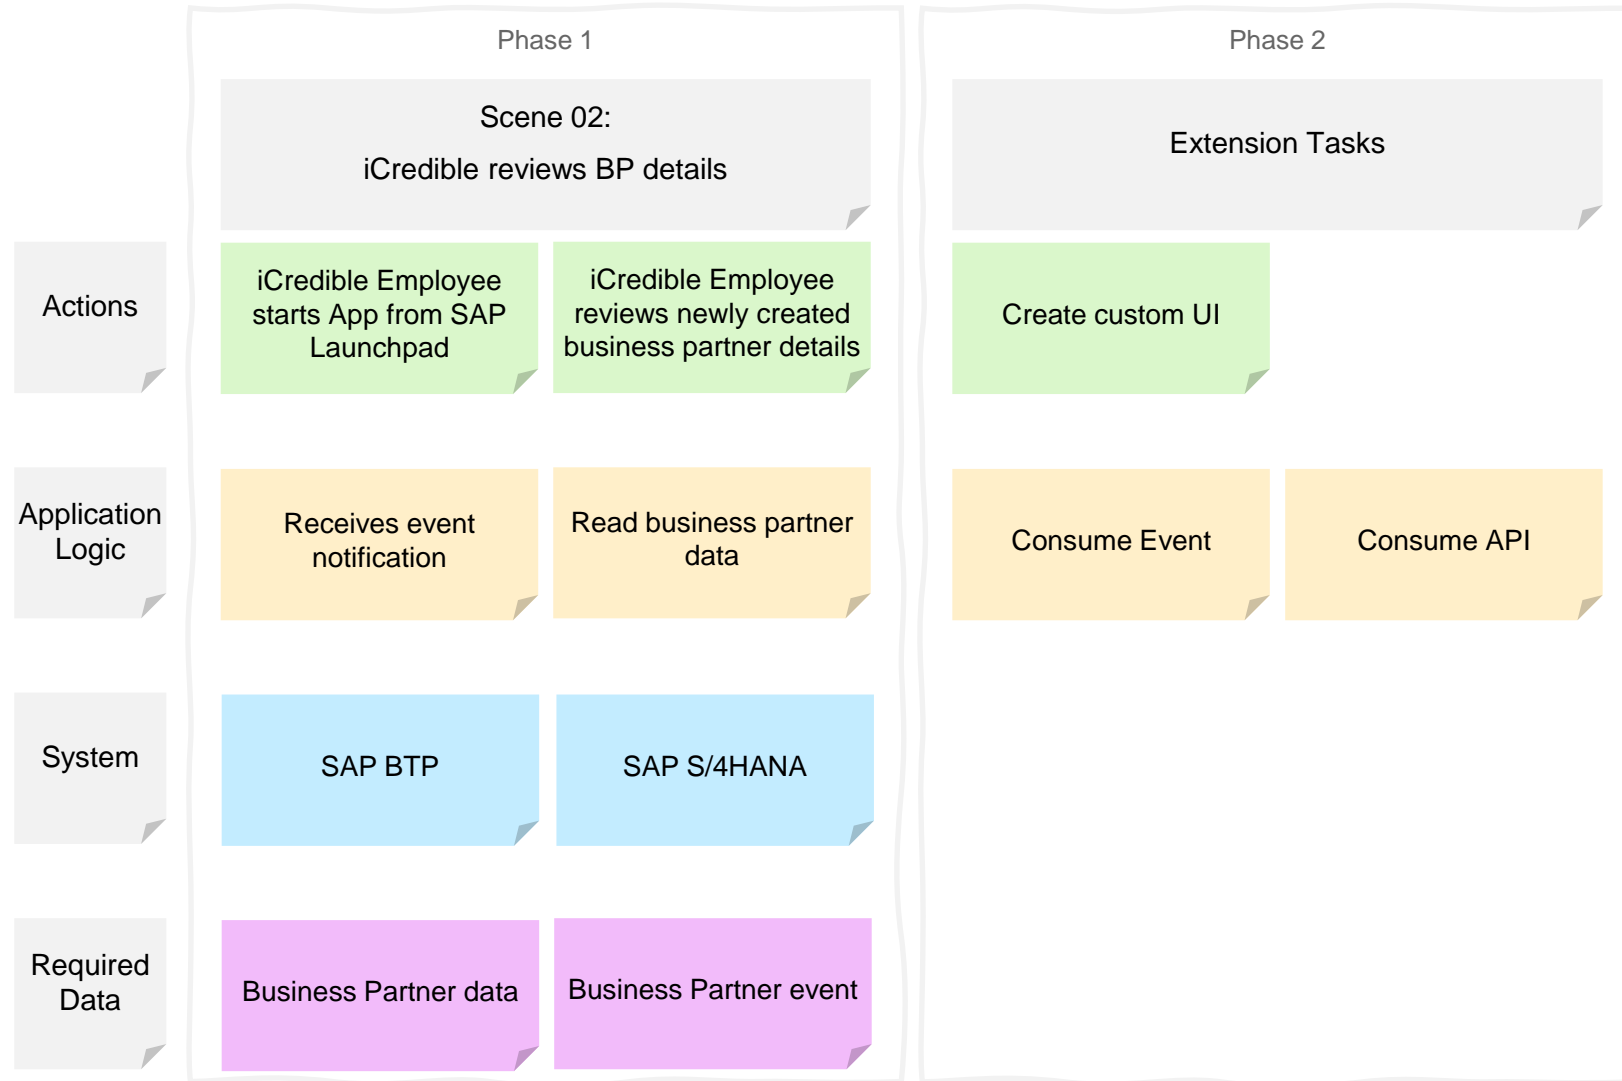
Phase 1

Phase 2

Scene 02:
iCredible reviews BP details

Extension Tasks

Actions

iCredible Employee starts App from SAP Launchpad

iCredible Employee reviews newly created business partner details

Create custom UI

Application Logic

Receives event notification

Read business partner data

Consume Event

Consume API

System

SAP BTP

SAP S/4HANA

Required Data

Business Partner data

Business Partner event